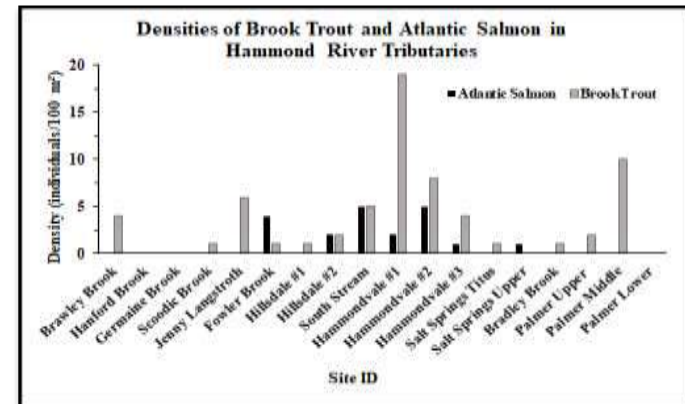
Densities of Brook Trout and Atlantic Salmon in Hammond River Tributaries

Density (individuals/100 m²)

20
15
10
5
0

Atlantic Salmon
Brook Trout

Brawley Brook
Hanford Brook
Germaine Brook
Scoodic Brook
Jenny Langstroth
Fowler Brook
Hillsdale #1
Hillsdale #2
South Stream
Hammondvale #1
Hammondvale #2
Hammondvale #3
Salt Springs Titus
Salt Springs Upper
Bradley Brook
Palmer Upper
Palmer Middle
Palmer Lower

Site ID